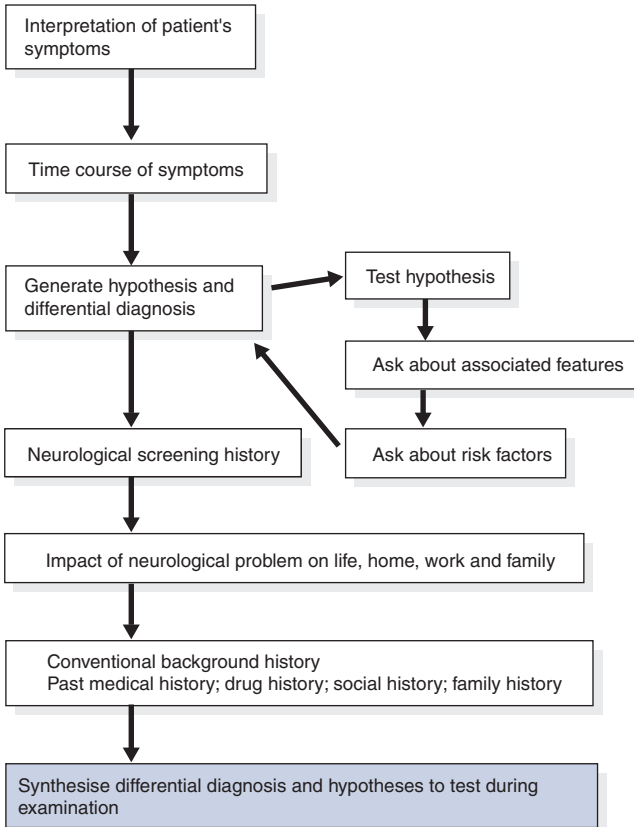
Interpretation of patient's symptoms

Time course of symptoms

Generate hypothesis and differential diagnosis

Test hypothesis

Ask about associated features

Ask about risk factors

Neurological screening history

Impact of neurological problem on life, home, work and family

Conventional background history
Past medical history; drug history; social history; family history

Synthesise differential diagnosis and hypotheses to test during examination